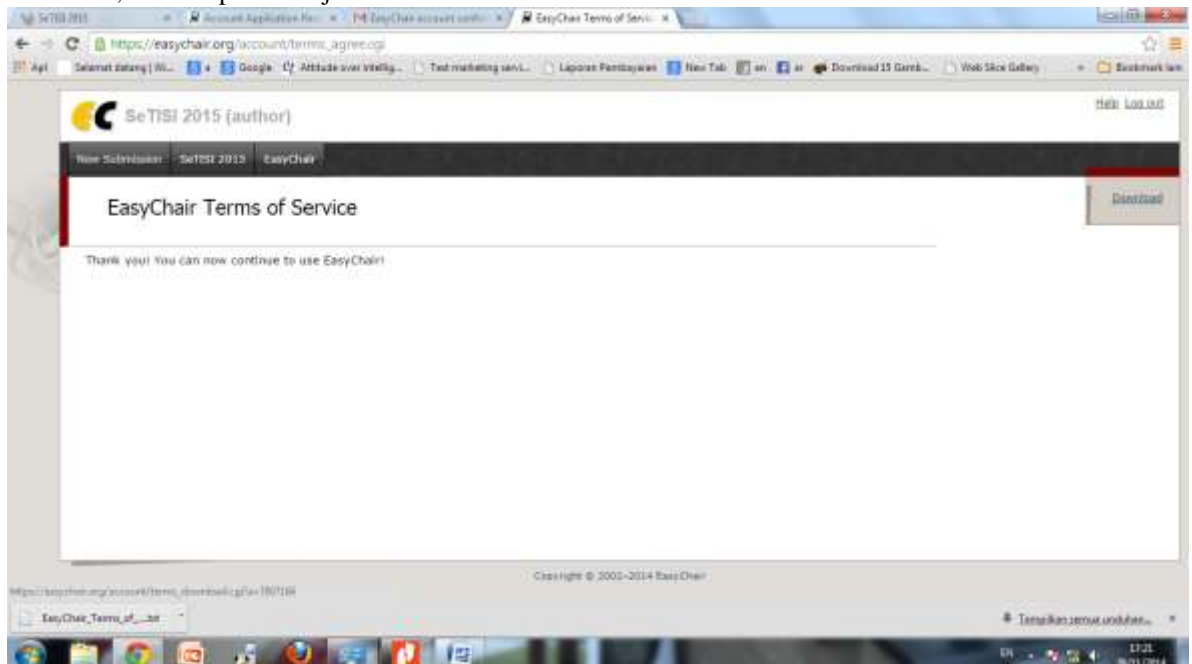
SeTISI 2015 | Account Application Re... | EasyChair account confir... | EasyChair Terms of Servi...

https://easychair.org/account/terms_agree.cgi

Apl | Selamat datang | Wi... | Google | Attitude over Intellig... | Test marketing servi... | Laporan Pembayaran | New Tab | en | ar | Download 15 Gamb... | Web Slice Gallery | Bookmark lain

SeTISI 2015 (author)

Help Log out

New Submission | SeTISI 2015 | EasyChair

EasyChair Terms of Service

Download

Thank you! You can now continue to use EasyChair!

Copyright © 2002–2014 EasyChair

https://easychair.org/account/terms_download.cgi?a=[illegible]

EasyChair_Terms_of_....txt

Tampilkan semua unduhan...

EN 13:21 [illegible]